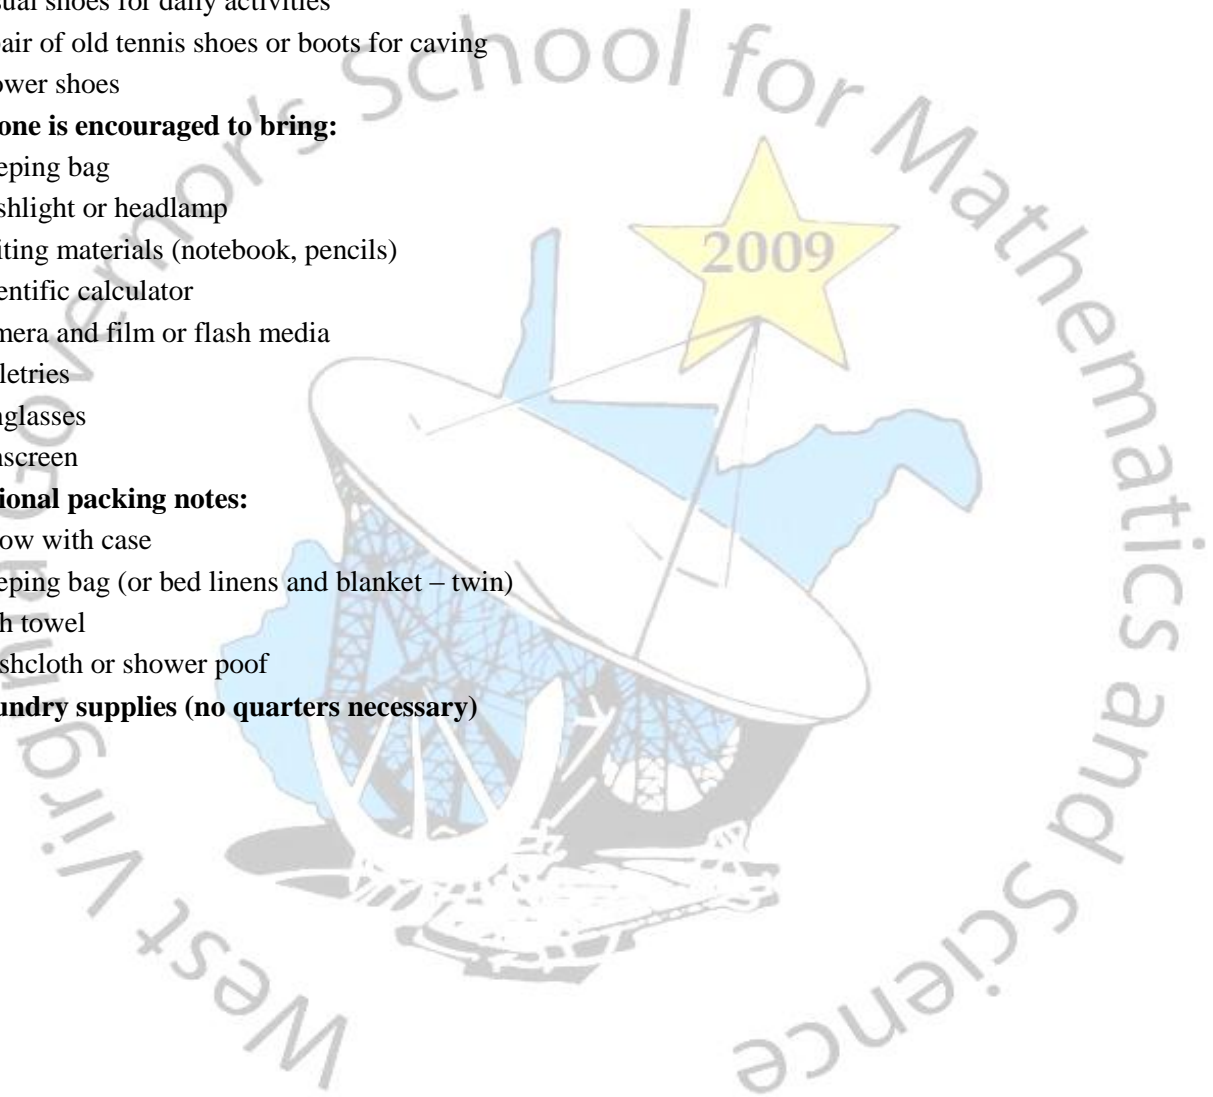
sual shoes for daily activities
air of old tennis shoes or boots for caving
ower shoes
one is encouraged to bring:
eping bag
shlight or headlamp
iting materials (notebook, pencils)
entific calculator
mera and film or flash media
letries
nglasses
nscreen
ional packing notes:
ow with case
eping bag (or bed linens and blanket – twin)
h towel
shcloth or shower poof
undry supplies (no quarters necessary)

West Virginia Governor's School for Mathematics and Science

2009